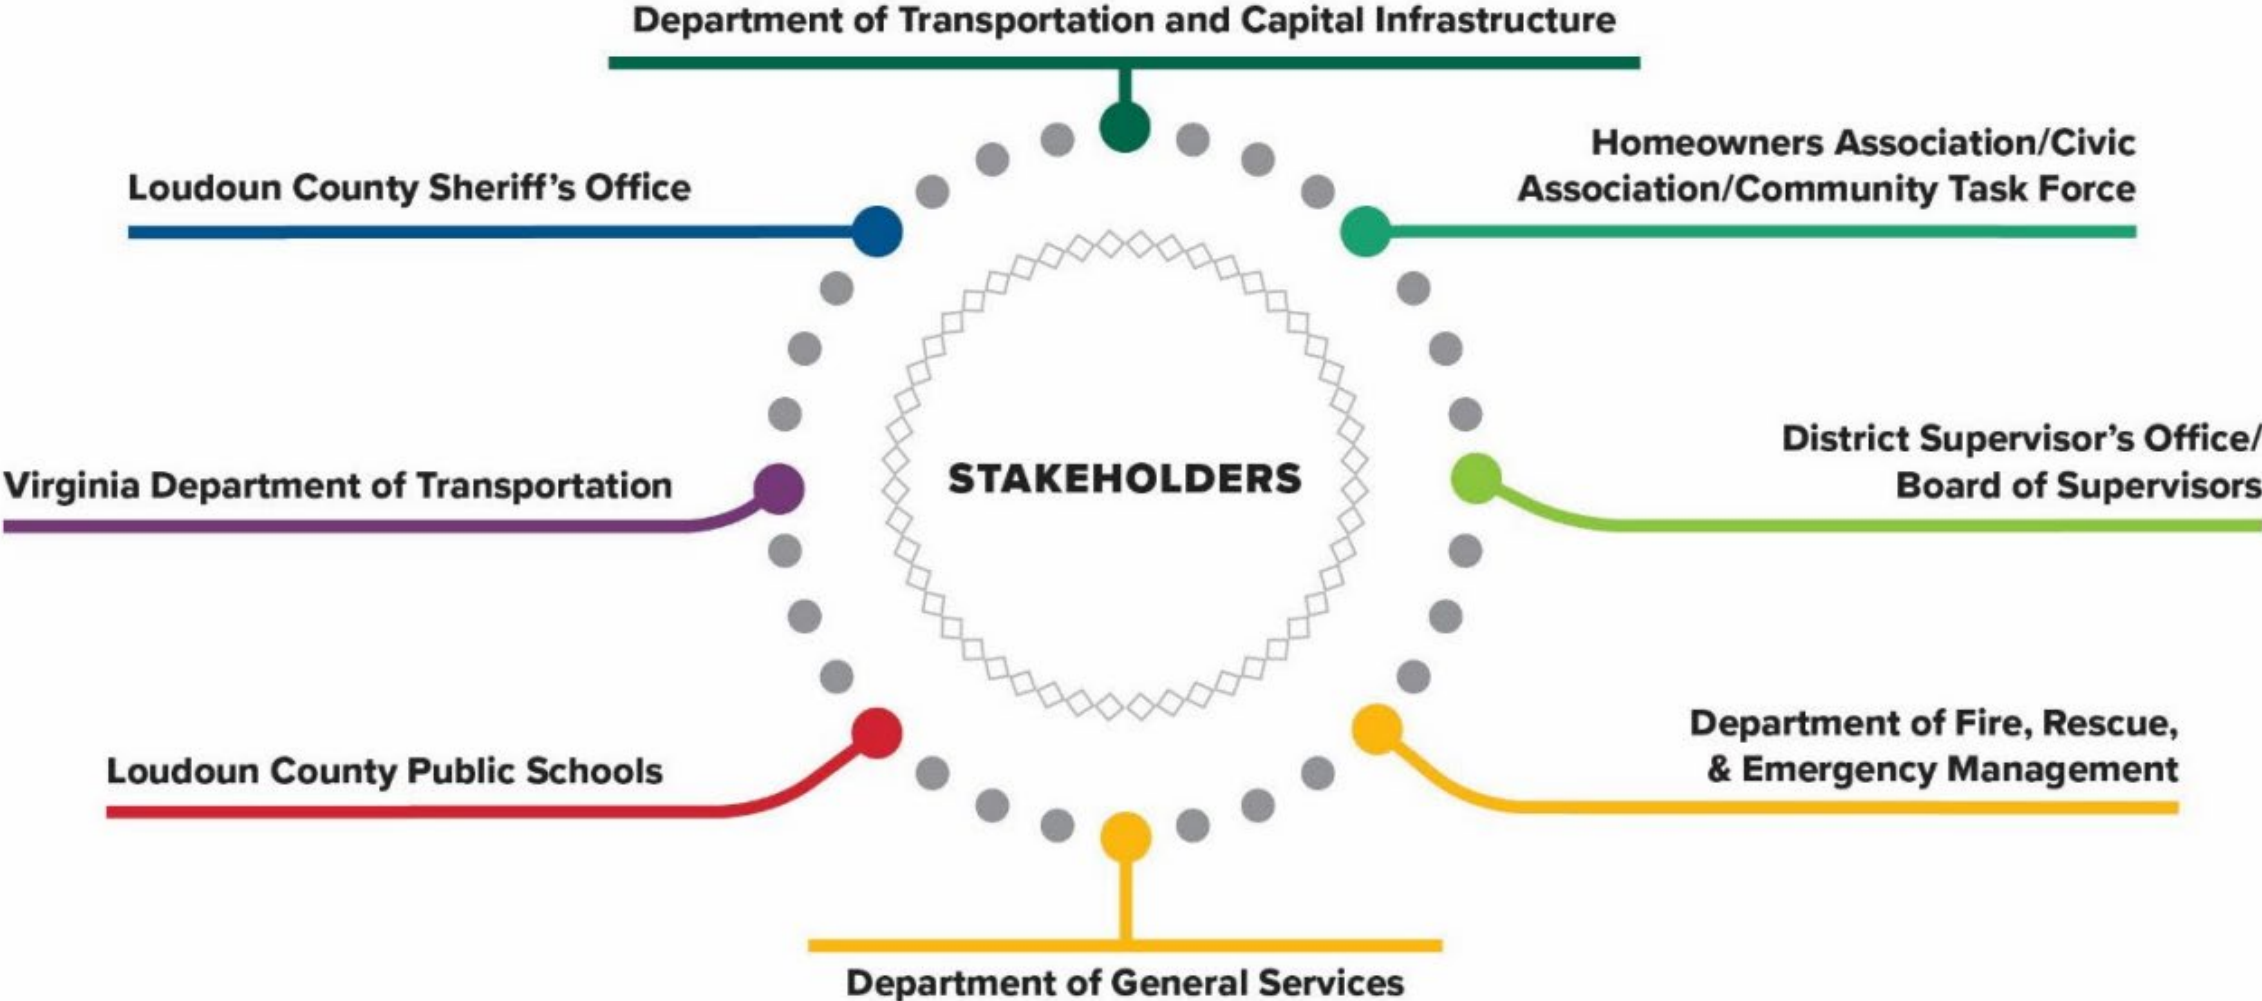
Department of Transportation and Capital Infrastructure

Loudoun County Sheriff's Office

Homeowners Association/Civic Association/Community Task Force

STAKEHOLDERS

Virginia Department of Transportation

District Supervisor's Office/ Board of Supervisors

Loudoun County Public Schools

Department of Fire, Rescue, & Emergency Management

Department of General Services